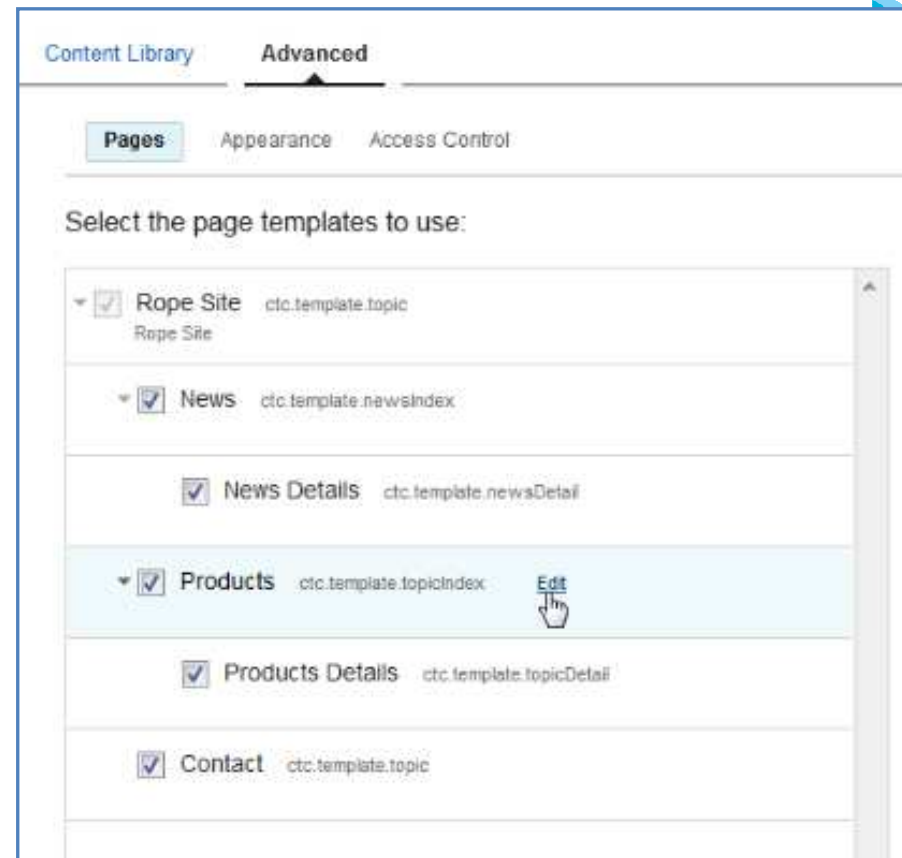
Content Library Advanced

Pages Appearance Access Control

Select the page templates to use:

Rope Site ctc.template.topic
Rope Site

News ctc.template.newsIndex

News Details ctc.template.newsDetail

Products ctc.template.topicIndex Edit

Products Details ctc.template.topicDetail

Contact ctc.template.topic